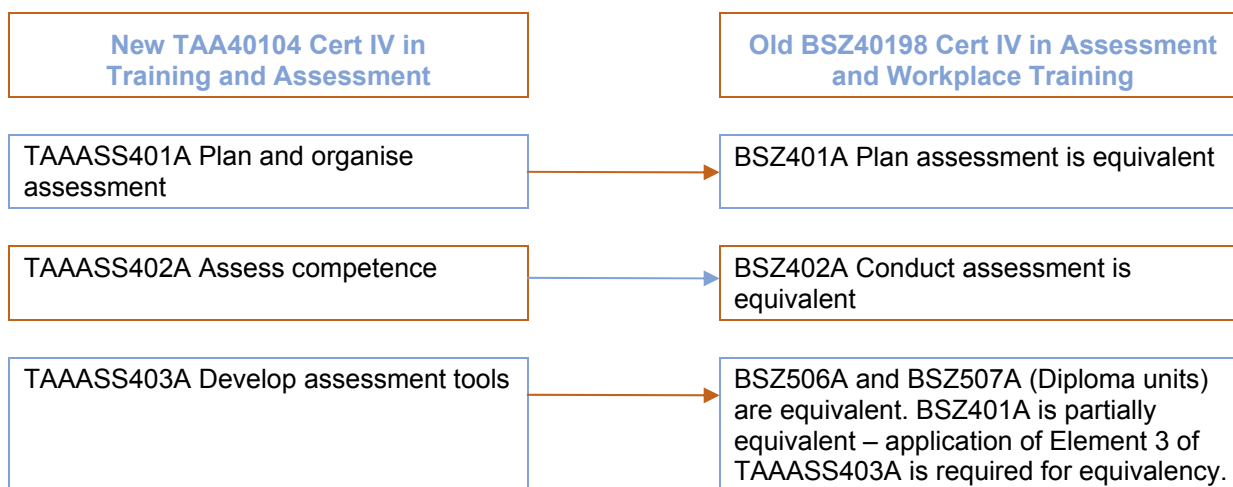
New TAA40104 Cert IV in Training and Assessment

Old BSZ40198 Cert IV in Assessment and Workplace Training

TAAASS401A Plan and organise assessment

BSZ401A Plan assessment is equivalent

TAAASS402A Assess competence

BSZ402A Conduct assessment is equivalent

TAAASS403A Develop assessment tools

BSZ506A and BSZ507A (Diploma units) are equivalent. BSZ401A is partially equivalent – application of Element 3 of TAAASS403A is required for equivalency.